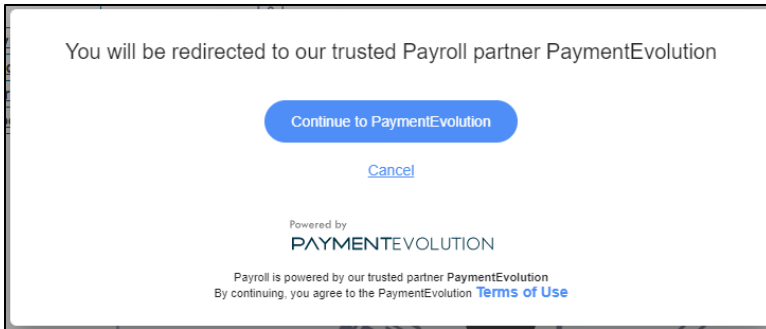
You will be redirected to our trusted Payroll partner PaymentEvolution

Continue to PaymentEvolution

Cancel

Powered by
PAYMENTEVOLUTION

Payroll is powered by our trusted partner PaymentEvolution
By continuing, you agree to the PaymentEvolution Terms of Use